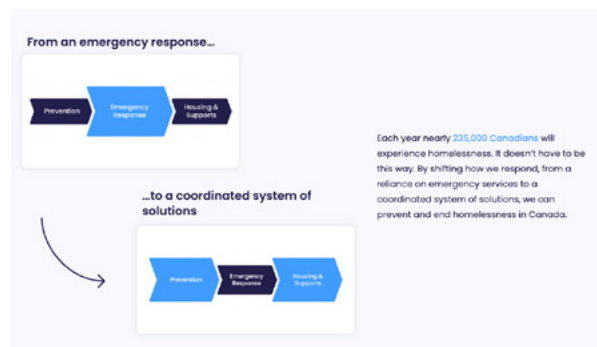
From an emergency response...

Prevention

Emergency Response

Housing & Supports

...to a coordinated system of solutions

Prevention

Emergency Response

Housing & Supports

Each year nearly 235,000 Canadians will experience homelessness. It doesn't have to be this way. By shifting how we respond, from a reliance on emergency services to a coordinated system of solutions, we can prevent and end homelessness in Canada.